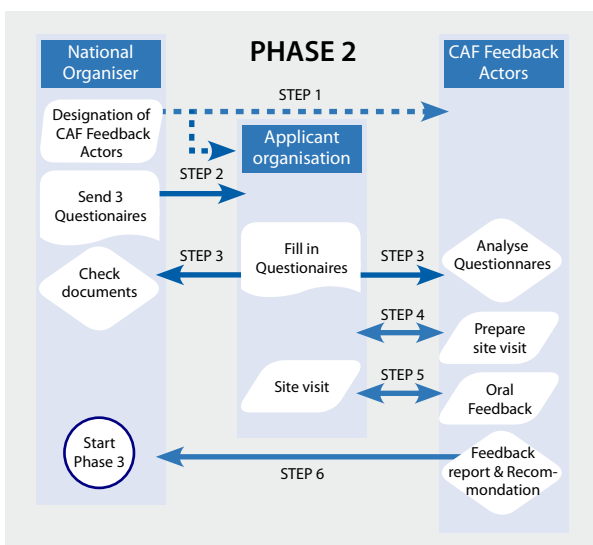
National Organiser

PHASE 2

CAF Feedback Actors

Designation of CAF Feedback Actors

STEP 1

Applicant organisation

STEP 2

Send 3 Questionaires

STEP 3

Fill in Questionaires

STEP 3

Analyse Questionnares

Check documents

STEP 4

Prepare site visit

Site visit

STEP 5

Oral Feedback

Start Phase 3

STEP 6

Feedback report & Recommondation